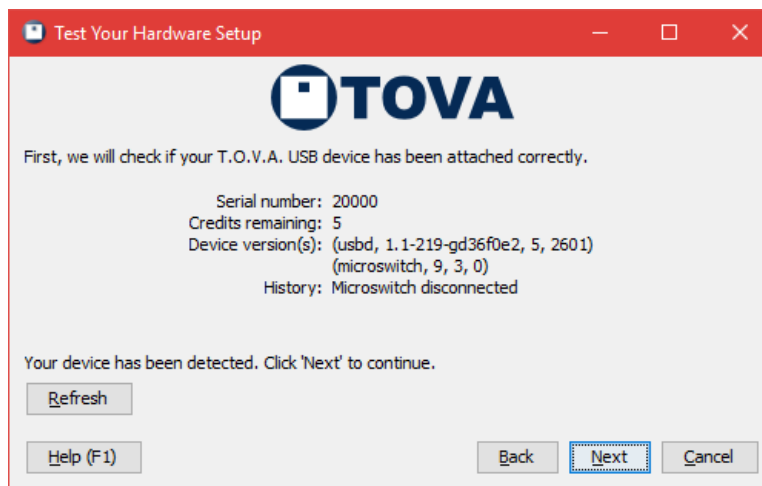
Test Your Hardware Setup

TOVA

First, we will check if your T.O.V.A. USB device has been attached correctly.

Serial number: 20000
Credits remaining: 5
Device version(s): (usbd, 1.1-219-gd36f0e2, 5, 2601)
(microswitch, 9, 3, 0)
History: Microswitch disconnected

Your device has been detected. Click 'Next' to continue.

Refresh

Help (F1)

Back

Next

Cancel